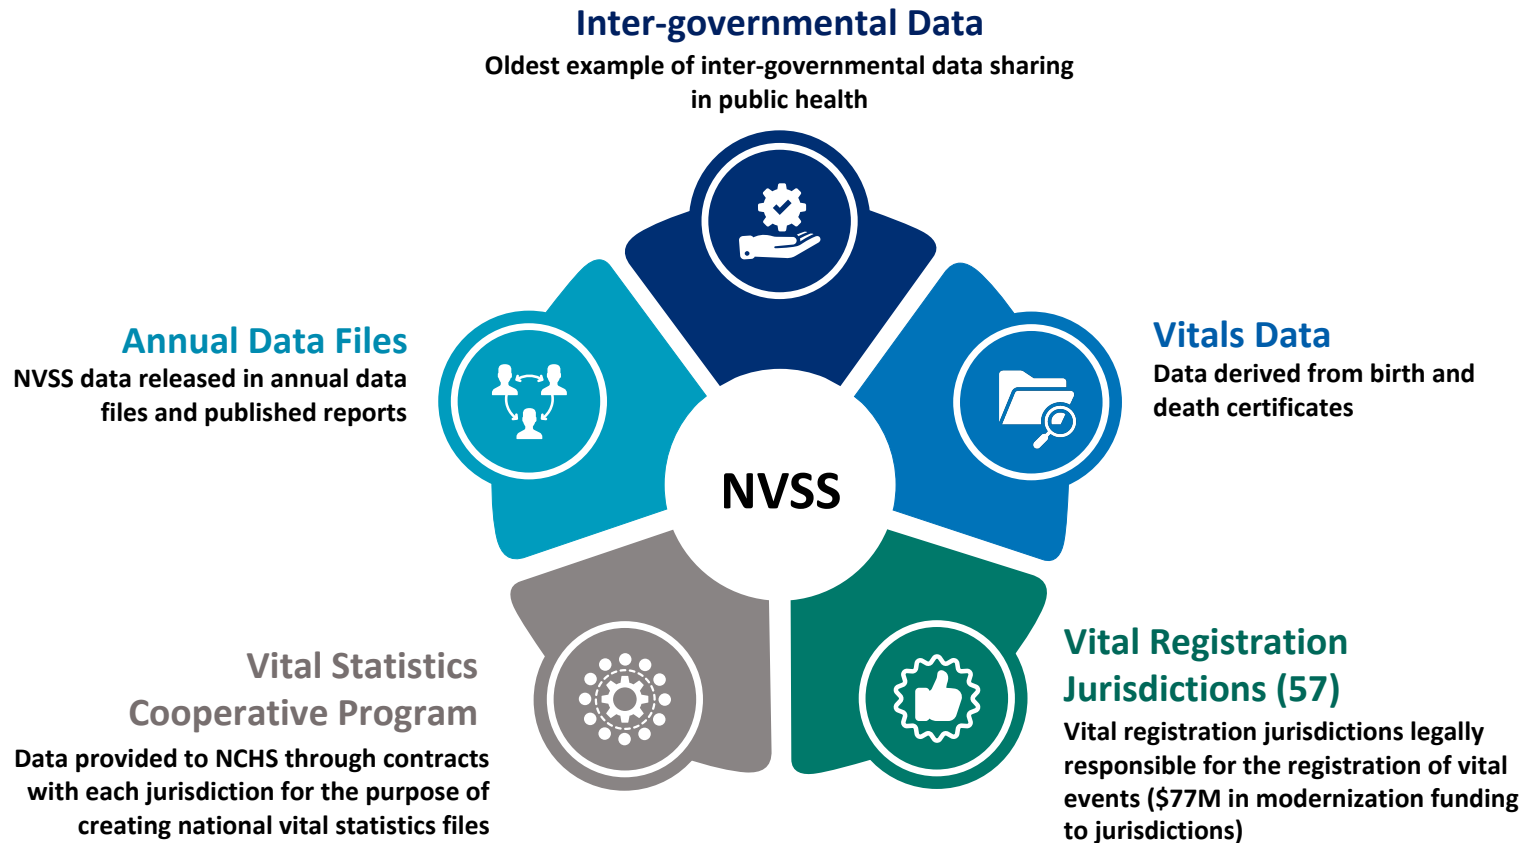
Inter-governmental Data
Oldest example of inter-governmental data sharing in public health

Annual Data Files
NVSS data released in annual data files and published reports

Vitals Data
Data derived from birth and death certificates

NVSS

Vital Statistics Cooperative Program
Data provided to NCHS through contracts with each jurisdiction for the purpose of creating national vital statistics files

Vital Registration Jurisdictions (57)
Vital registration jurisdictions legally responsible for the registration of vital events ($77M in modernization funding to jurisdictions)